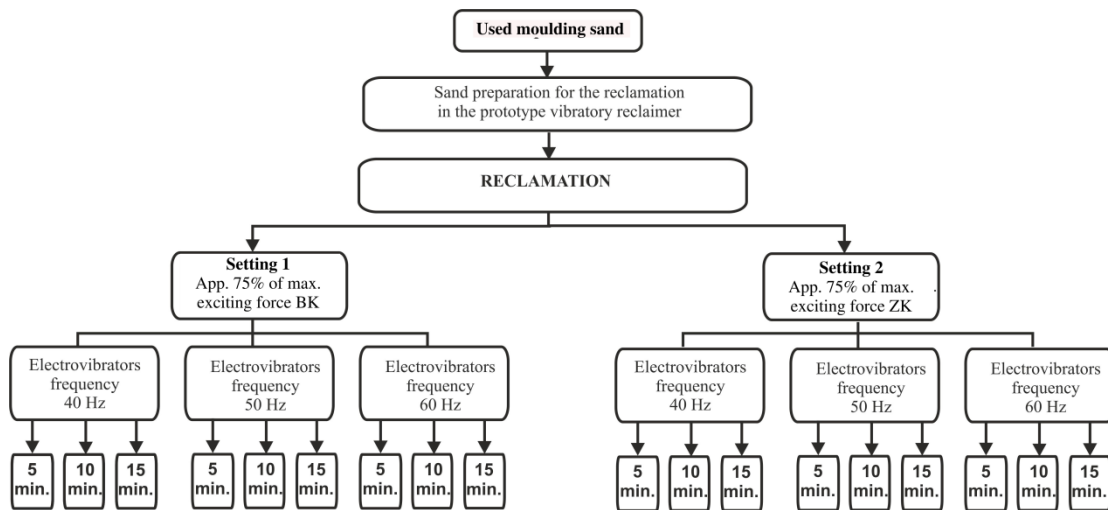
Used moulding sand

Sand preparation for the reclamation in the prototype vibratory reclaimer

RECLAMATION

Setting 1
App. 75% of max. exciting force BK

Electrovibrators frequency 40 Hz

5 min.
10 min.
15 min.

Electrovibrators frequency 50 Hz

5 min.
10 min.
15 min.

Electrovibrators frequency 60 Hz

5 min.
10 min.
15 min.

Setting 2
App. 75% of max. exciting force ZK

Electrovibrators frequency 40 Hz

5 min.
10 min.
15 min.

Electrovibrators frequency 50 Hz

5 min.
10 min.
15 min.

Electrovibrators frequency 60 Hz

5 min.
10 min.
15 min.